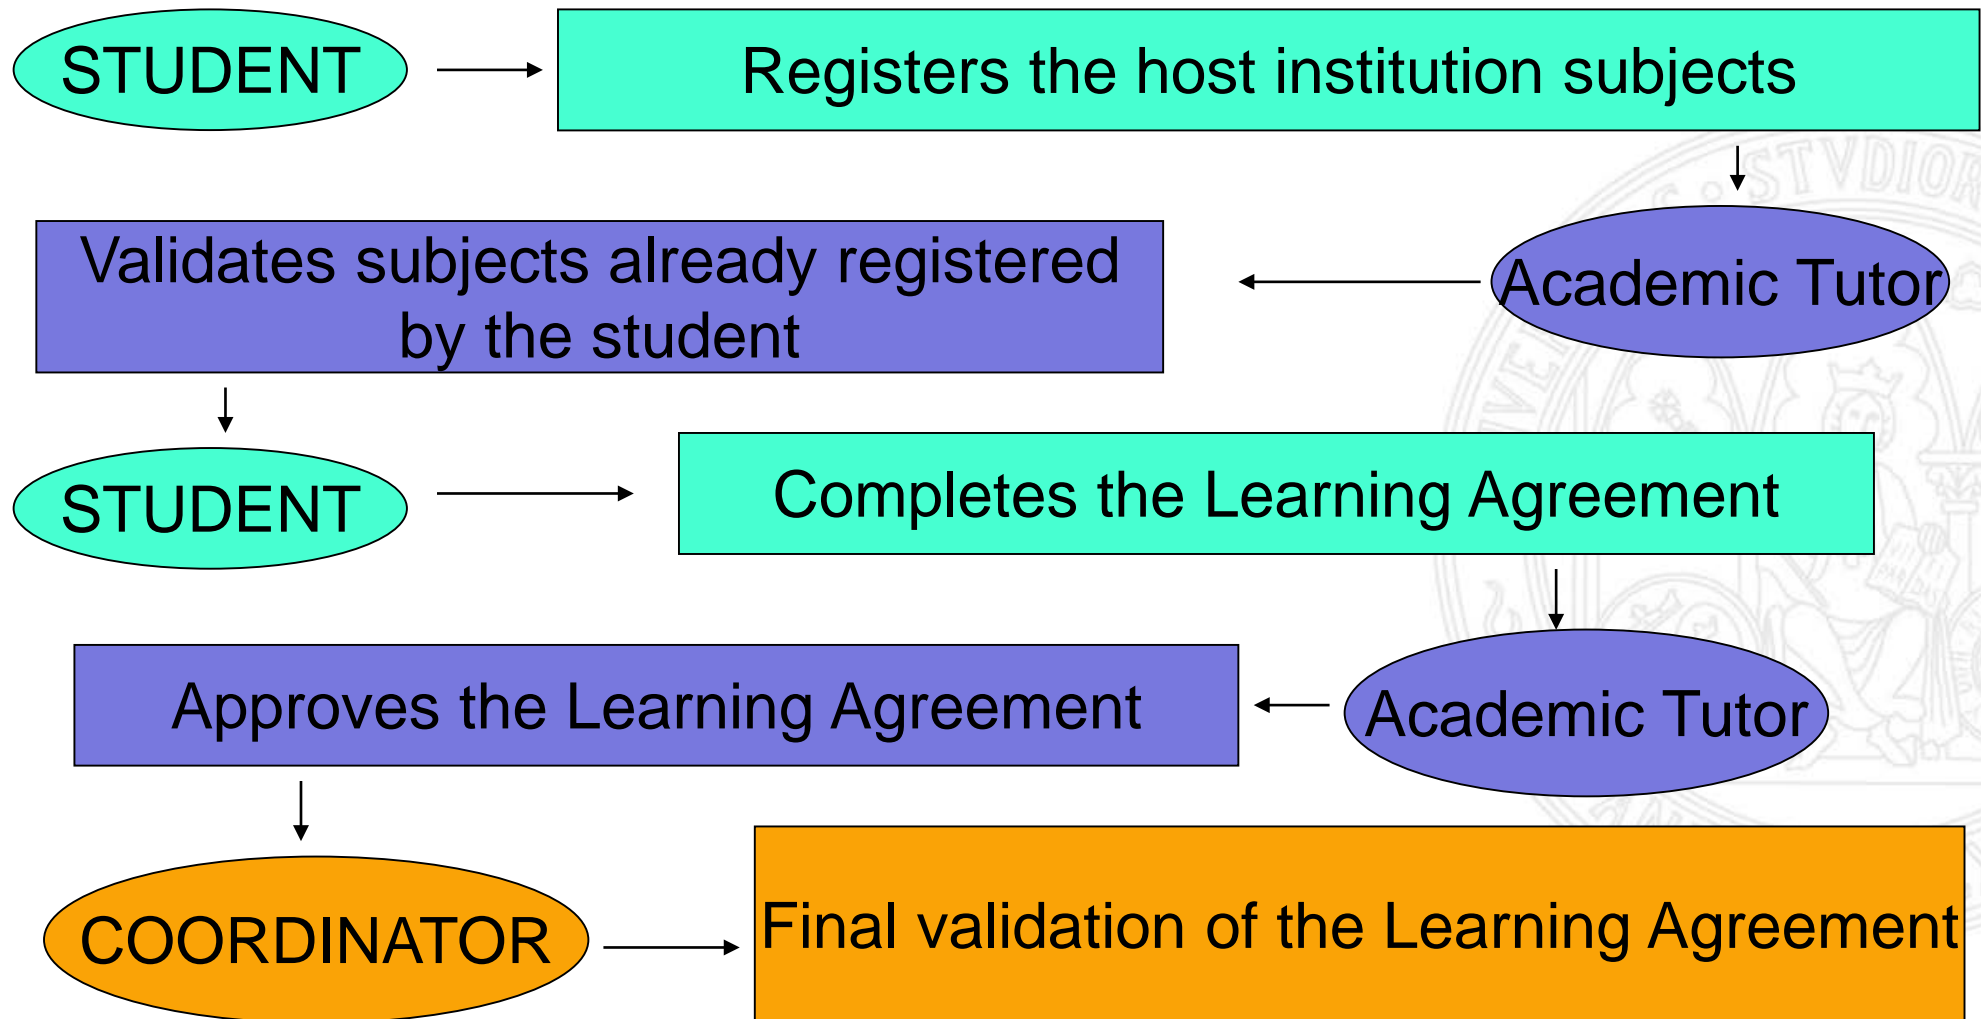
STUDENT

Registers the host institution subjects

Academic Tutor

Validates subjects already registered by the student

STUDENT

Completes the Learning Agreement

Academic Tutor

Approves the Learning Agreement

COORDINATOR

Final validation of the Learning Agreement